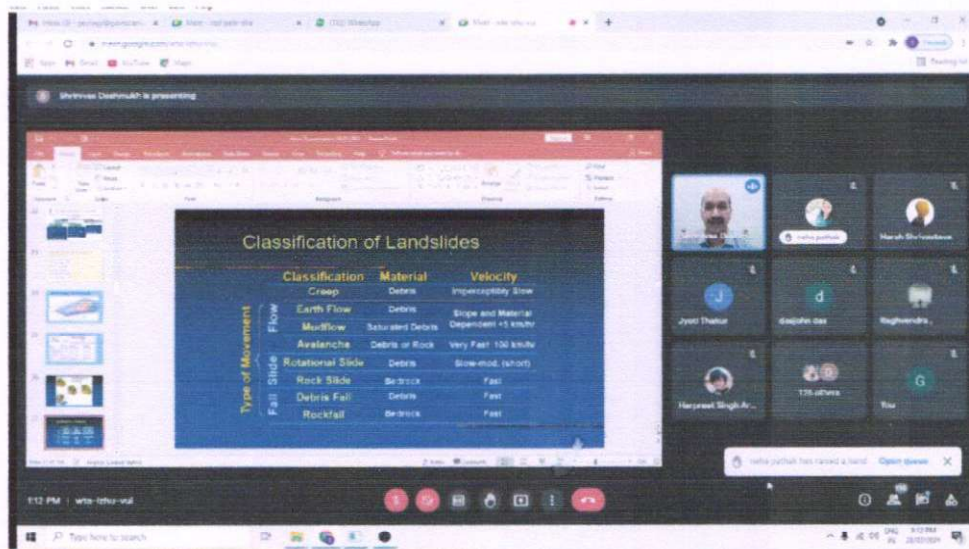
Shrinivas Deshmukh is presenting

Classification of Landslides

Type of Movement

| | Classification | Material | Velocity |
|---|---|---|---|
| | Creep | Debris | Imperceptibly Slow |
| Flow | Earth Flow | Debris | Slope and Material Dependent <5 km/hr |
| Flow | Mudflow | Saturated Debris | Slope and Material Dependent <5 km/hr |
| Flow | Avalanche | Debris or Rock | Very Fast 100 km/hr |
| Slide | Rotational Slide | Debris | Slow-mod. (short) |
| Slide | Rock Slide | Bedrock | Fast |
| Fall | Debris Fall | Debris | Fast |
| Fall | Rockfall | Bedrock | Fast |

Harsh Shrivastava
Jyoti Thakur
d
Raghvendra
Harpreet Singh Ar
135 others
You
G

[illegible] has raised a hand   Open queue

1:12 PM | wta-tzhu-vui

Type here to search